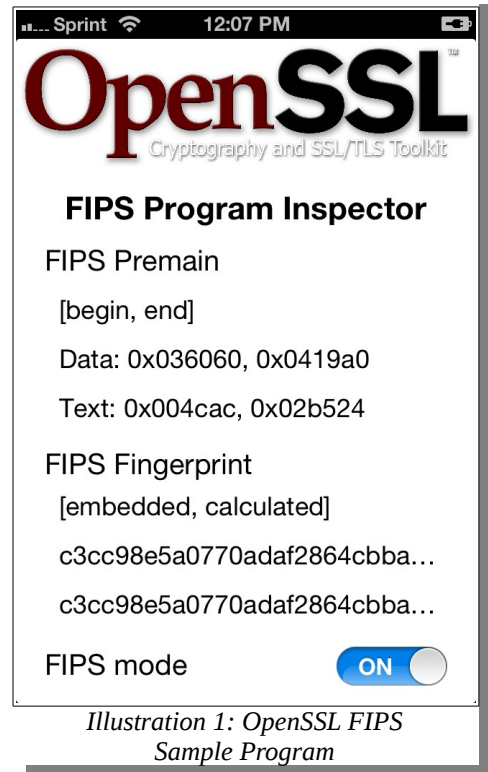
Sprint 12:07 PM

OpenSSL
Cryptography and SSL/TLS Toolkit

FIPS Program Inspector

FIPS Premain

[begin, end]

Data: 0x036060, 0x0419a0

Text: 0x004cac, 0x02b524

FIPS Fingerprint

[embedded, calculated]

c3cc98e5a0770adaf2864cbba...

c3cc98e5a0770adaf2864cbba...

FIPS mode ON

Illustration 1: OpenSSL FIPS Sample Program